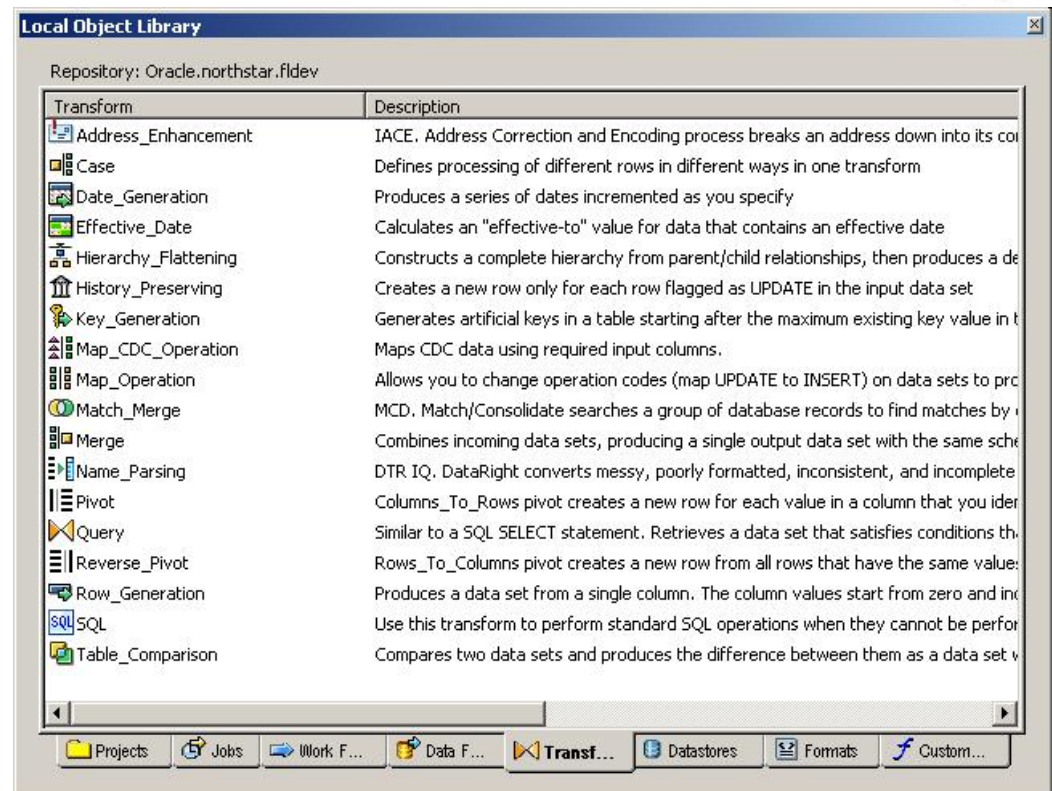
Local Object Library

Repository: Oracle.northstar.fldev

| Transform | Description |
|---|---|
| Address_Enhancement | IACE. Address Correction and Encoding process breaks an address down into its co |
| Case | Defines processing of different rows in different ways in one transform |
| Date_Generation | Produces a series of dates incremented as you specify |
| Effective_Date | Calculates an "effective-to" value for data that contains an effective date |
| Hierarchy_Flattening | Constructs a complete hierarchy from parent/child relationships, then produces a de |
| History_Preserving | Creates a new row only for each row flagged as UPDATE in the input data set |
| Key_Generation | Generates artificial keys in a table starting after the maximum existing key value in t |
| Map_CDC_Operation | Maps CDC data using required input columns. |
| Map_Operation | Allows you to change operation codes (map UPDATE to INSERT) on data sets to pro |
| Match_Merge | MCD. Match/Consolidate searches a group of database records to find matches by |
| Merge | Combines incoming data sets, producing a single output data set with the same sche |
| Name_Parsing | DTR IQ. DataRight converts messy, poorly formatted, inconsistent, and incomplete |
| Pivot | Columns_To_Rows pivot creates a new row for each value in a column that you ider |
| Query | Similar to a SQL SELECT statement. Retrieves a data set that satisfies conditions th |
| Reverse_Pivot | Rows_To_Columns pivot creates a new row from all rows that have the same value |
| Row_Generation | Produces a data set from a single column. The column values start from zero and in |
| SQL | Use this transform to perform standard SQL operations when they cannot be perfor |
| Table_Comparison | Compares two data sets and produces the difference between them as a data set v |

Projects | Jobs | Work F... | Data F... | Transf... | Datastores | Formats | Custom...